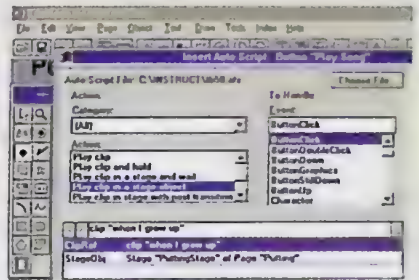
File Edit View Page Object Text Draw Tools Index Help

Insert Auto Script : Button "Play Song"

Auto Script File: C:\INSTRUCT\AS8.ats

Choose File

Action

Category:

(All)

Action:

Play clip

Play clip and hold

Play clip in a stage and wait

Play clip in a stage object

Play clip in stage with post transition

To Handle

Event:

ButtonClick

ButtonClick

ButtonDoubleClick

ButtonDown

ButtonGraphics

ButtonStillDown

ButtonUp

Character

clip "when I grow up"

ClipRef clip "when I grow up"

StageObj Stage "PuttingStage" of Page "Putting"